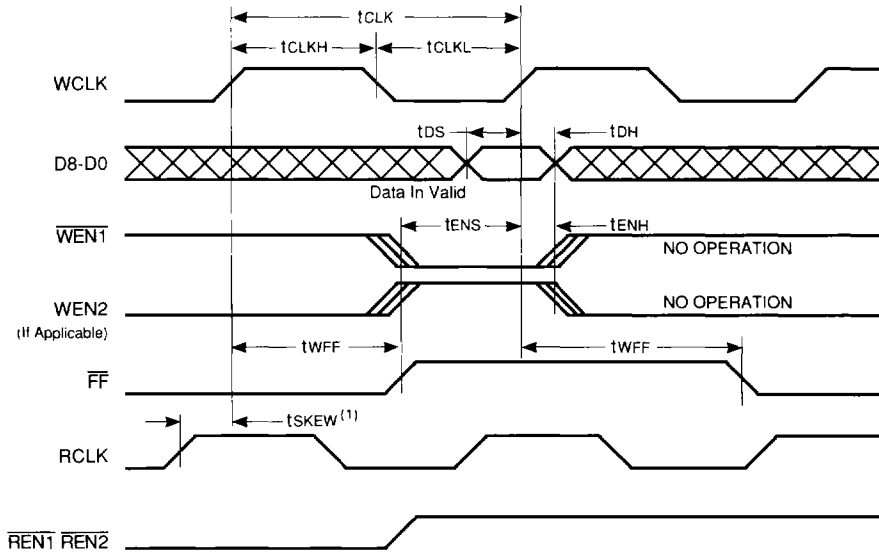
tCLK

tCLKH

tCLKL

WCLK

tDS

tDH

D8-D0

Data In Valid

$\overline{WEN1}$

tENS

tENH

NO OPERATION

WEN2
(If Applicable)

NO OPERATION

tWFF

tWFF

$\overline{FF}$

tSKEW$^{(1)}$

RCLK

$\overline{REN1}$ $\overline{REN2}$